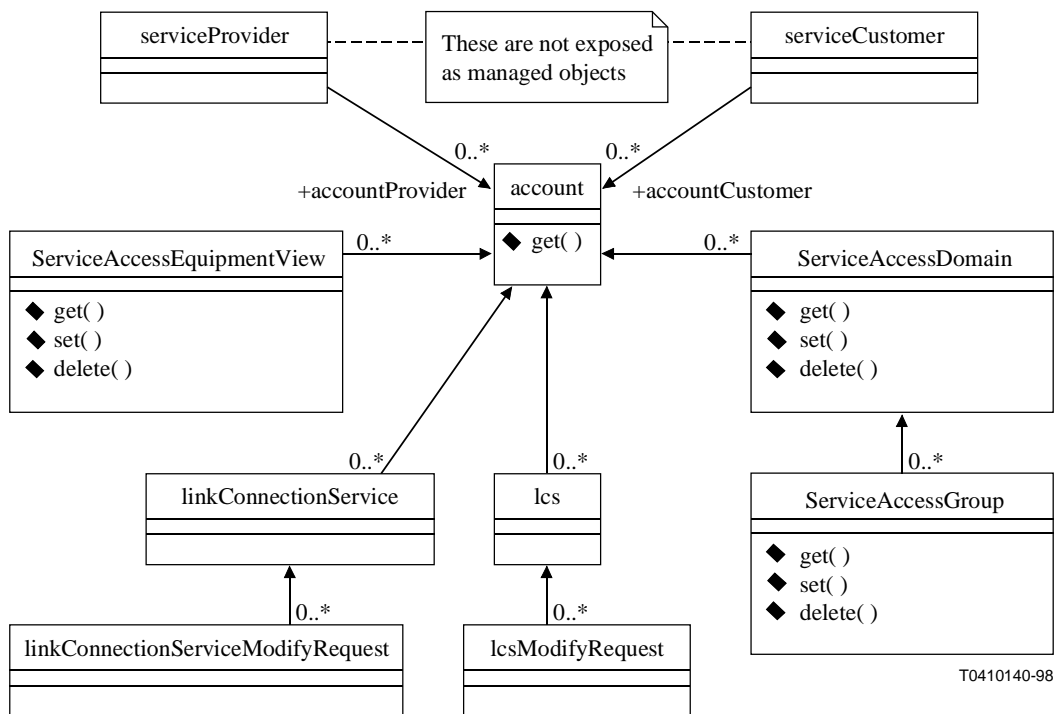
serviceProvider

These are not exposed as managed objects

serviceCustomer

0..*

0..*

+accountProvider

account

+accountCustomer

get( )

ServiceAccessEquipmentView

0..*

0..*

ServiceAccessDomain

get( )
set( )
delete( )

get( )
set( )
delete( )

0..*

0..*

0..*

linkConnectionService

lcs

ServiceAccessGroup

get( )
set( )
delete( )

0..*

0..*

linkConnectionServiceModifyRequest

lcsModifyRequest

T0410140-98